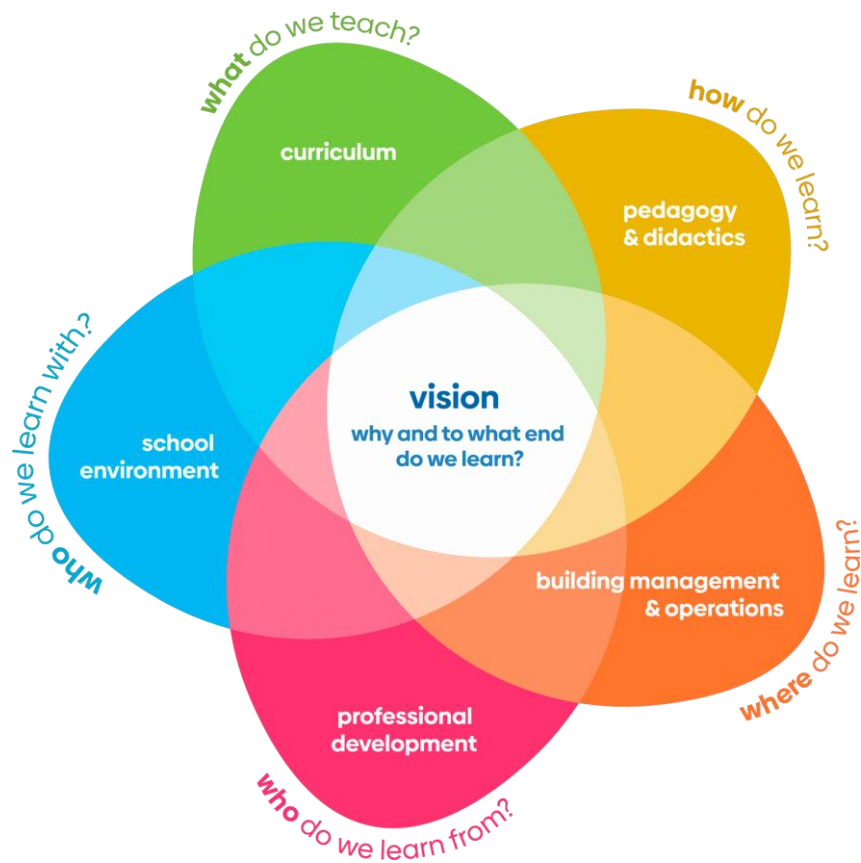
what do we teach?

curriculum

how do we learn?

pedagogy & didactics

who do we learn with?

school environment

vision

why and to what end do we learn?

building management & operations

where do we learn?

professional development

who do we learn from?